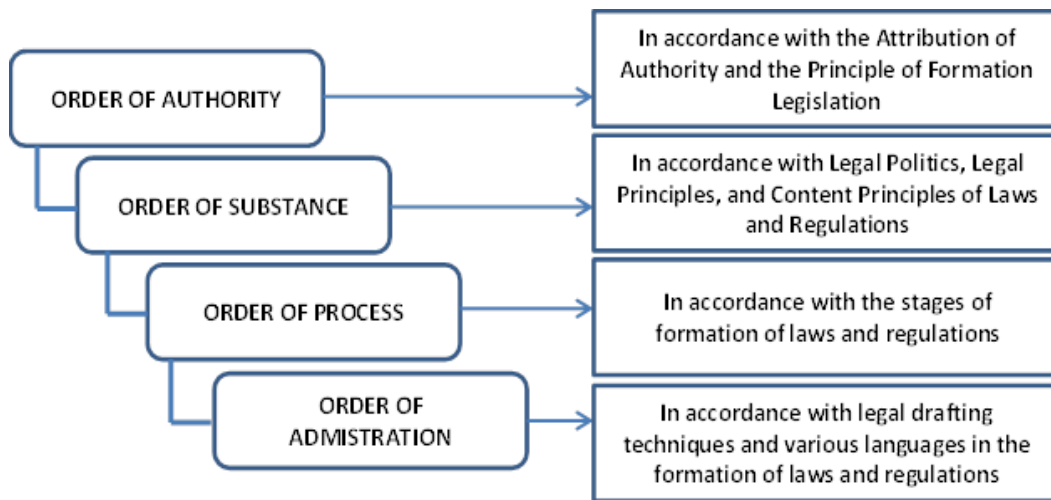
ORDER OF AUTHORITY

In accordance with the Attribution of Authority and the Principle of Formation Legislation

ORDER OF SUBSTANCE

In accordance with Legal Politics, Legal Principles, and Content Principles of Laws and Regulations

ORDER OF PROCESS

In accordance with the stages of formation of laws and regulations

ORDER OF ADMISTRATION

In accordance with legal drafting techniques and various languages in the formation of laws and regulations